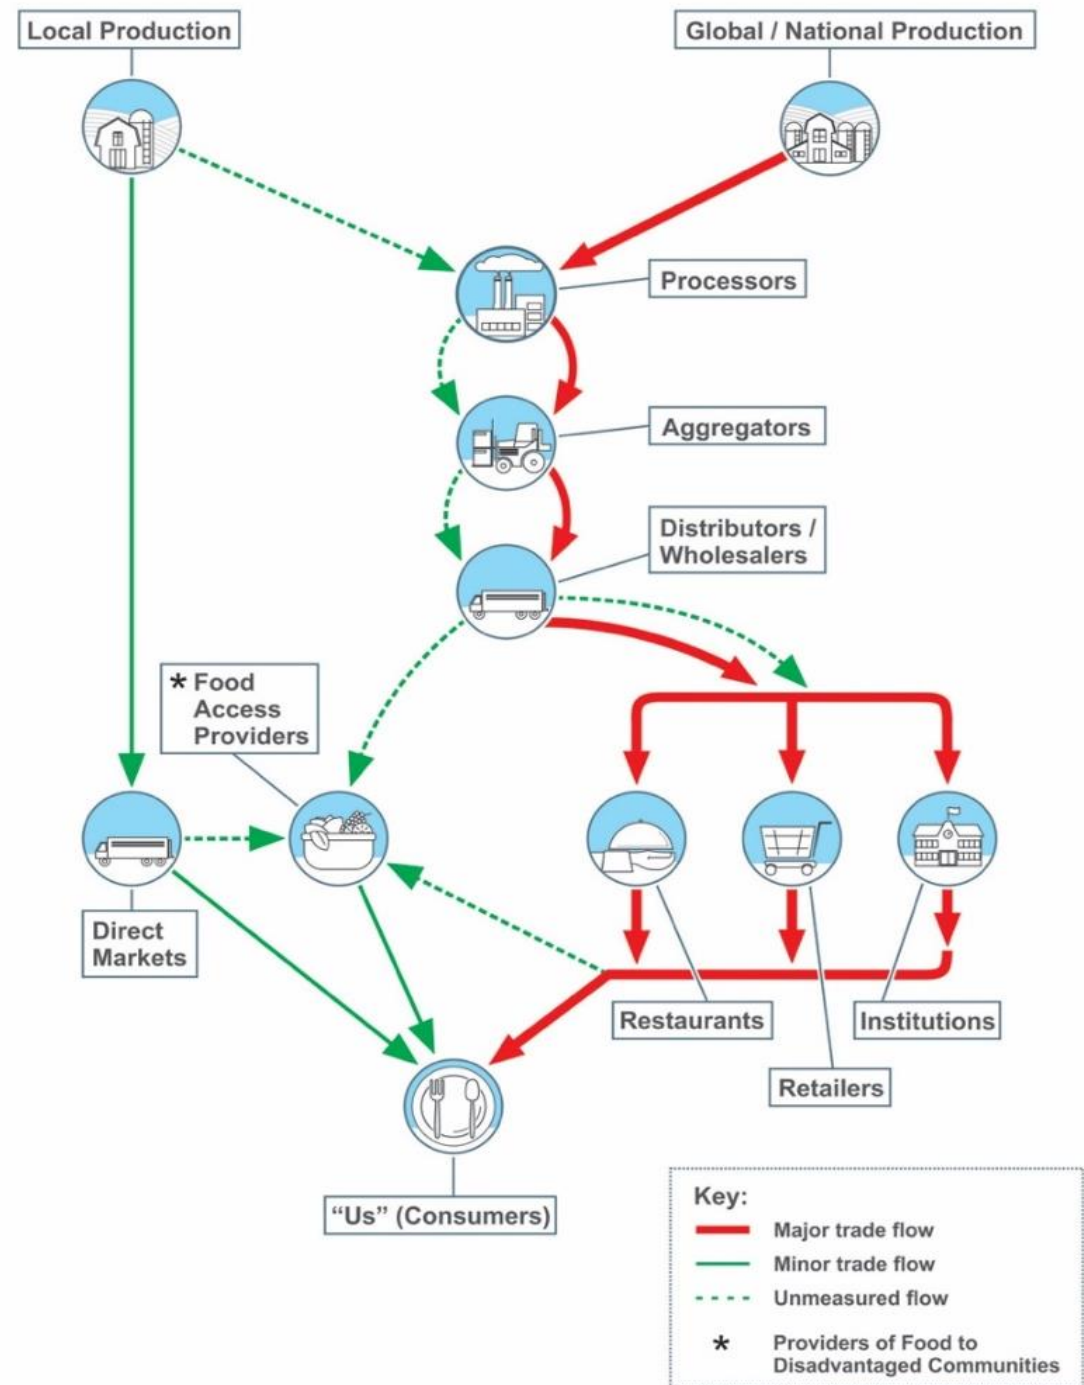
Local Production

Global / National Production

Processors

Aggregators

Distributors / Wholesalers

* Food Access Providers

Direct Markets

Restaurants

Institutions

Retailers

"Us" (Consumers)

Key:
Major trade flow
Minor trade flow
Unmeasured flow
* Providers of Food to Disadvantaged Communities